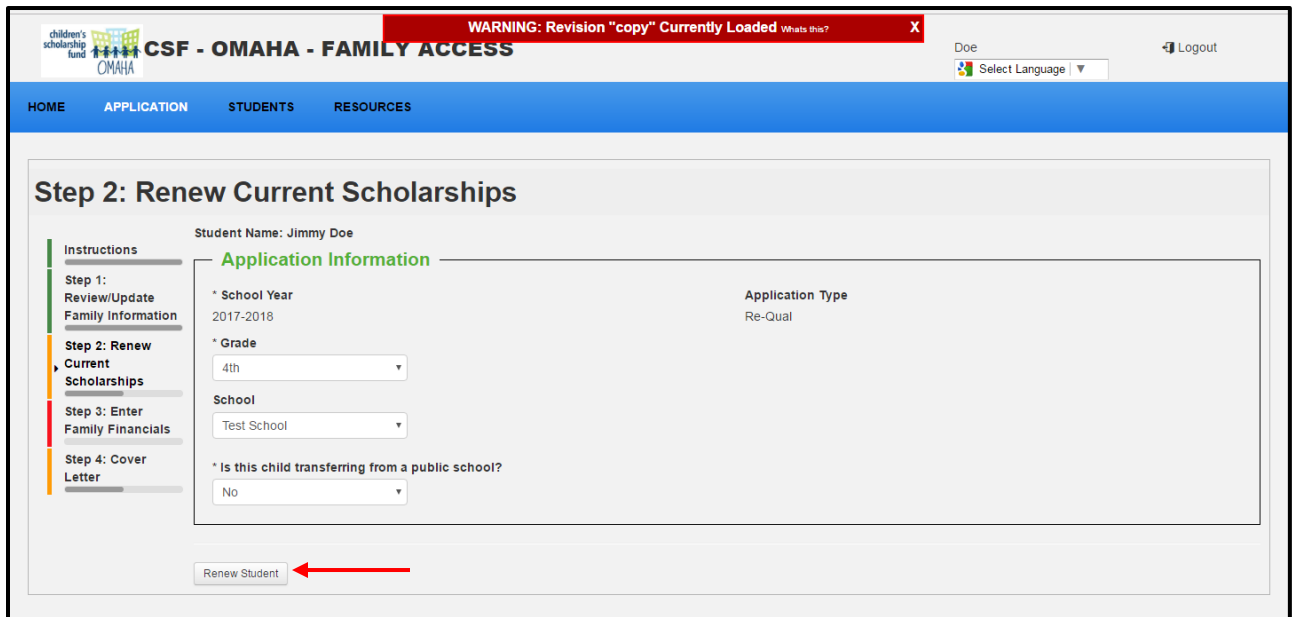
children's scholarship fund OMAHA

CSF - OMAHA - FAMILY ACCESS

WARNING: Revision "copy" Currently Loaded Whats this? X

Doe

Select Language ▼

Logout

HOME APPLICATION STUDENTS RESOURCES

Step 2: Renew Current Scholarships

Instructions

Step 1: Review/Update Family Information

Step 2: Renew Current Scholarships

Step 3: Enter Family Financials

Step 4: Cover Letter

Student Name: Jimmy Doe

Application Information

* School Year
2017-2018

Application Type
Re-Qual

* Grade
4th

School
Test School

* Is this child transferring from a public school?
No

Renew Student